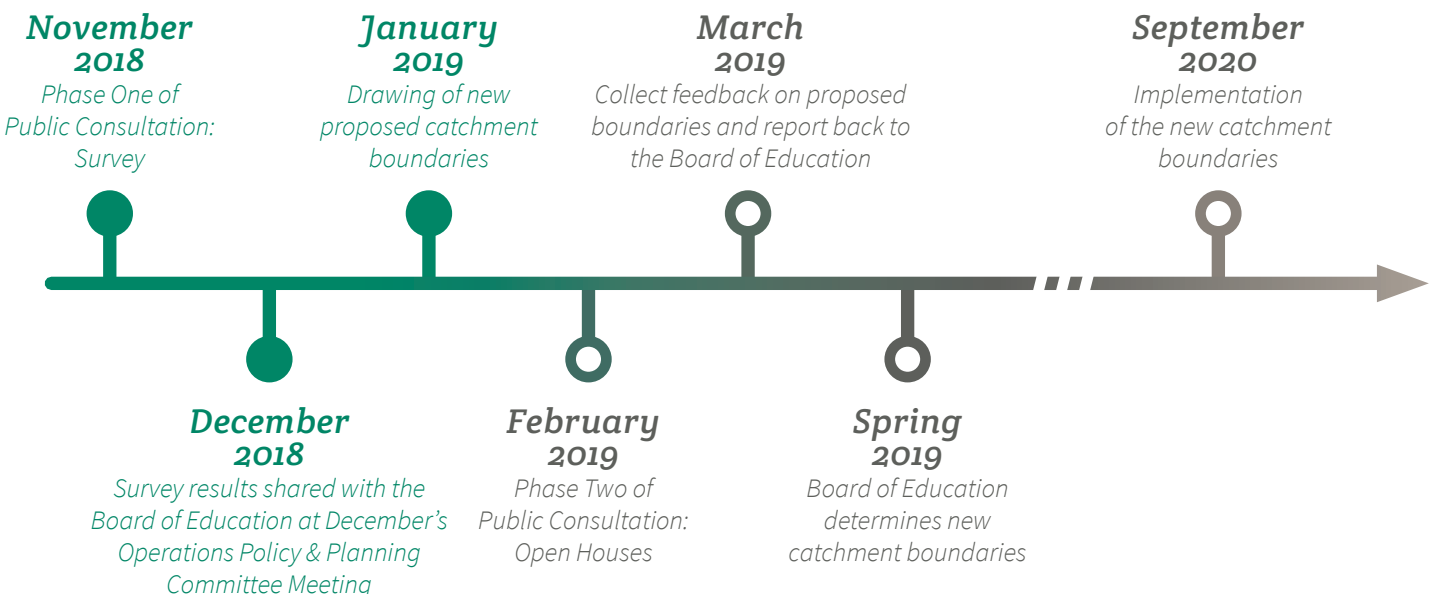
November 2018
Phase One of Public Consultation: Survey

January 2019
Drawing of new proposed catchment boundaries

March 2019
Collect feedback on proposed boundaries and report back to the Board of Education

September 2020
Implementation of the new catchment boundaries

December 2018
Survey results shared with the Board of Education at December's Operations Policy & Planning Committee Meeting

February 2019
Phase Two of Public Consultation: Open Houses

Spring 2019
Board of Education determines new catchment boundaries